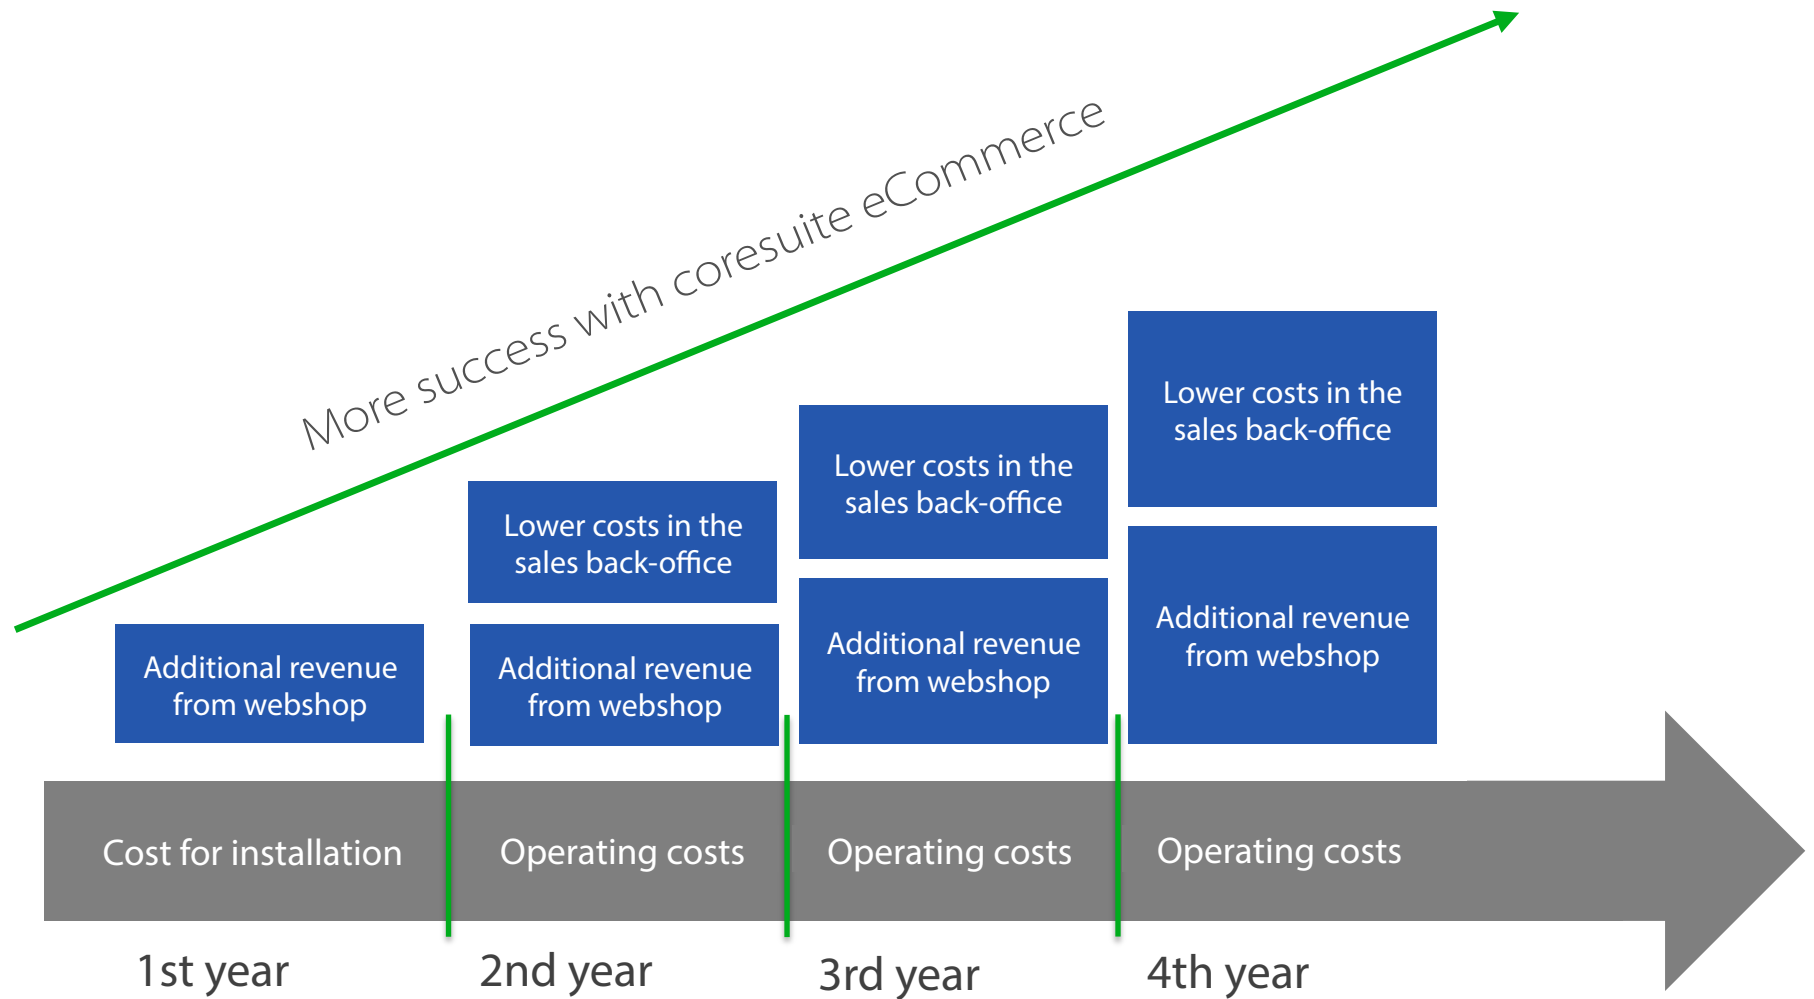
More success with coresuite eCommerce

Lower costs in the sales back-office

Lower costs in the sales back-office

Lower costs in the sales back-office

Additional revenue from webshop

Additional revenue from webshop

Additional revenue from webshop

Additional revenue from webshop

Cost for installation

Operating costs

Operating costs

Operating costs

1st year

2nd year

3rd year

4th year